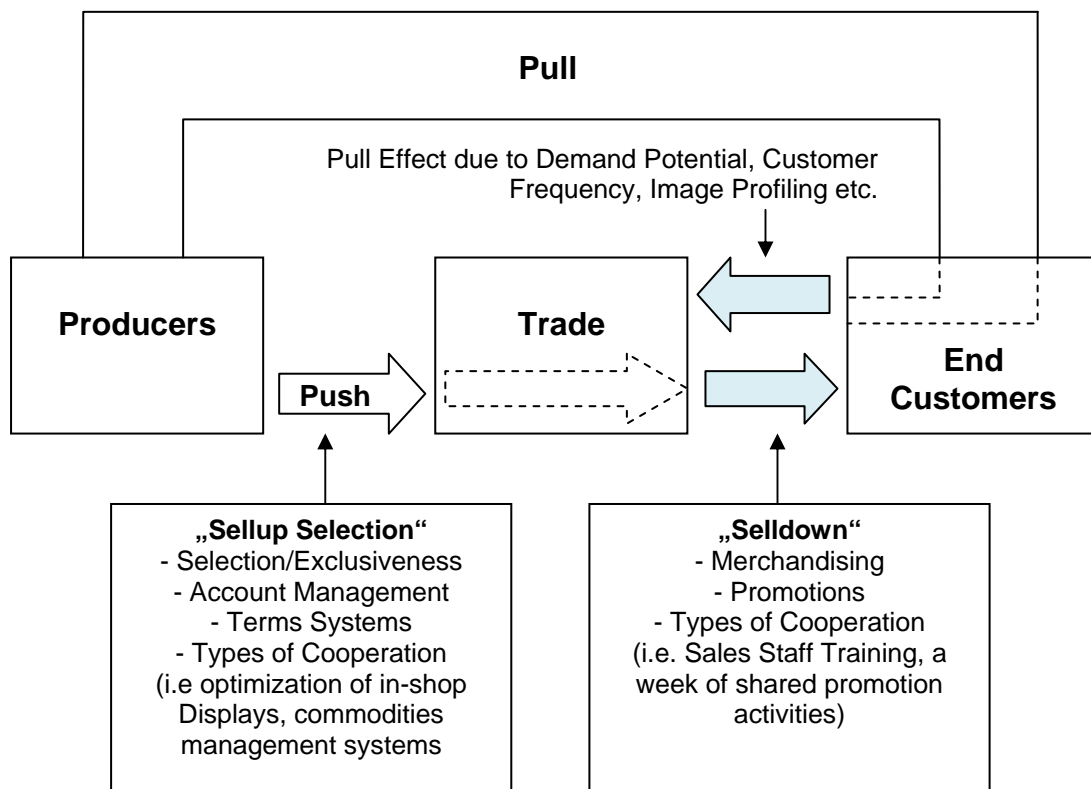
Pull

Pull Effect due to Demand Potential, Customer Frequency, Image Profiling etc.

Producers

Trade

End Customers

Push

„Sellup Selection“
- Selection/Exclusiveness
- Account Management
- Terms Systems
- Types of Cooperation
(i.e optimization of in-shop Displays, commodities management systems

„Selldown“
- Merchandising
- Promotions
- Types of Cooperation
(i.e. Sales Staff Training, a week of shared promotion activities)